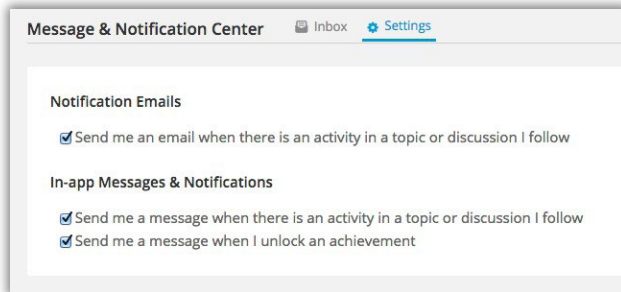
Message & Notification Center Inbox Settings

Notification Emails

Send me an email when there is an activity in a topic or discussion I follow

In-app Messages & Notifications

Send me a message when there is an activity in a topic or discussion I follow
Send me a message when I unlock an achievement